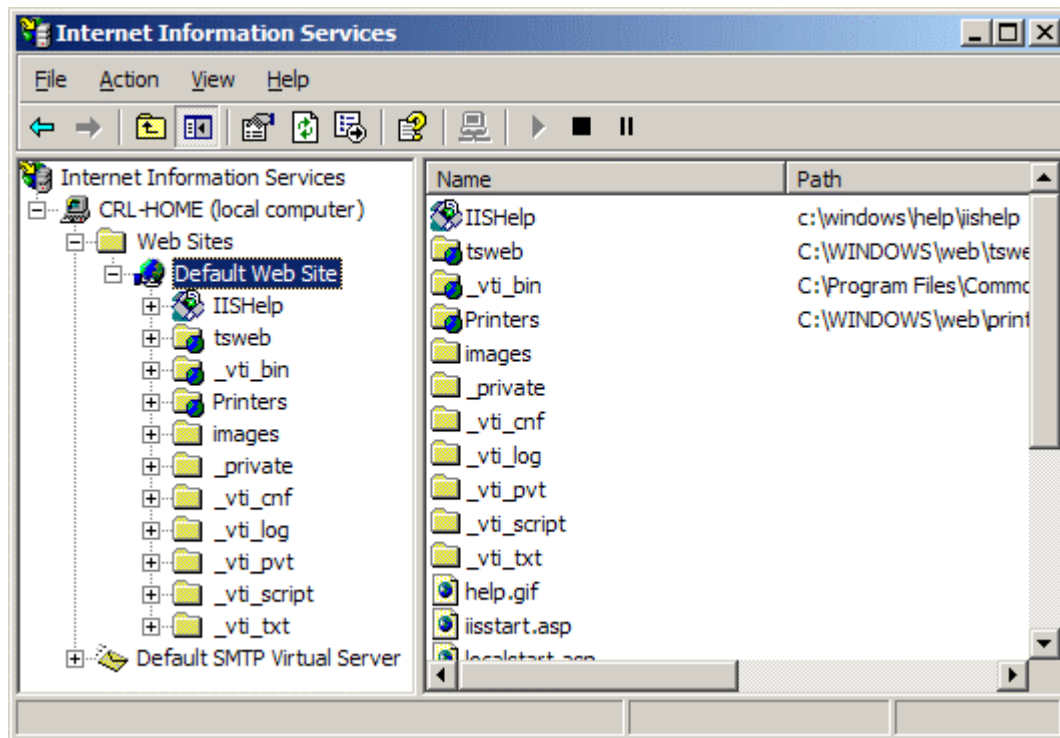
Internet Information Services

File Action View Help

Internet Information Services
CRL-HOME (local computer)
Web Sites
Default Web Site
IISHelp
tsweb
_vti_bin
Printers
images
_private
_vti_cnf
_vti_log
_vti_pvt
_vti_script
_vti_txt
Default SMTP Virtual Server

| Name | Path |
|---|---|
| IISHelp | c:\windows\help\iishelp |
| tsweb | C:\WINDOWS\web\tswe |
| _vti_bin | C:\Program Files\Commo |
| Printers | C:\WINDOWS\web\print |
| images | |
| _private | |
| _vti_cnf | |
| _vti_log | |
| _vti_pvt | |
| _vti_script | |
| _vti_txt | |
| help.gif | |
| iisstart.asp | |
| localstart.asp | |